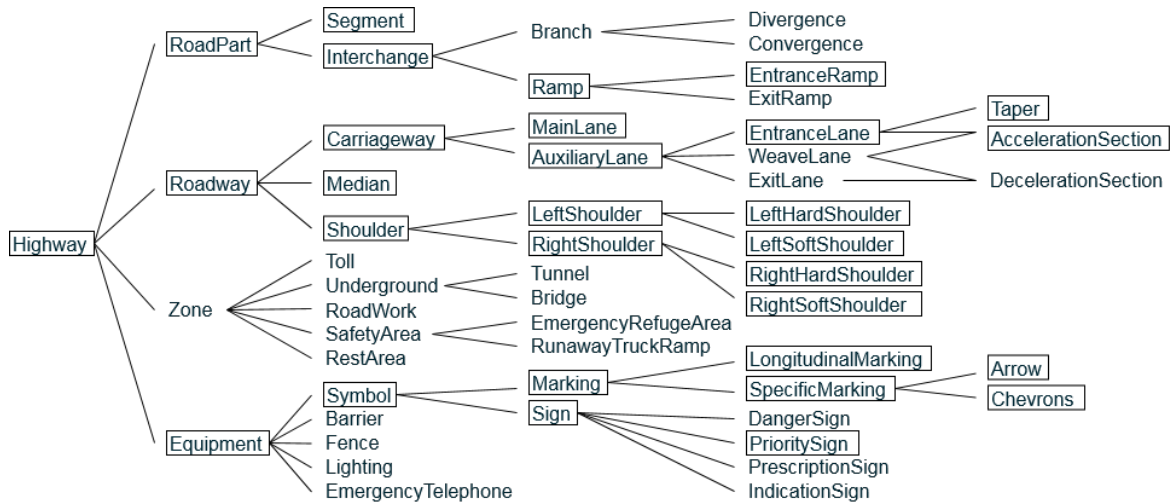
Highway
RoadPart
Segment
Interchange
Branch
Divergence
Convergence
Ramp
EntranceRamp
ExitRamp
Roadway
Carriageway
MainLane
AuxiliaryLane
EntranceLane
Taper
AccelerationSection
WeaveLane
ExitLane
DecelerationSection
Median
Shoulder
LeftShoulder
LeftHardShoulder
LeftSoftShoulder
RightShoulder
RightHardShoulder
RightSoftShoulder
Zone
Toll
Underground
Tunnel
Bridge
RoadWork
SafetyArea
EmergencyRefugeArea
RunawayTruckRamp
RestArea
Equipment
Symbol
Marking
LongitudinalMarking
SpecificMarking
Arrow
Chevrons
Sign
DangerSign
PrioritySign
PrescriptionSign
IndicationSign
Barrier
Fence
Lighting
EmergencyTelephone